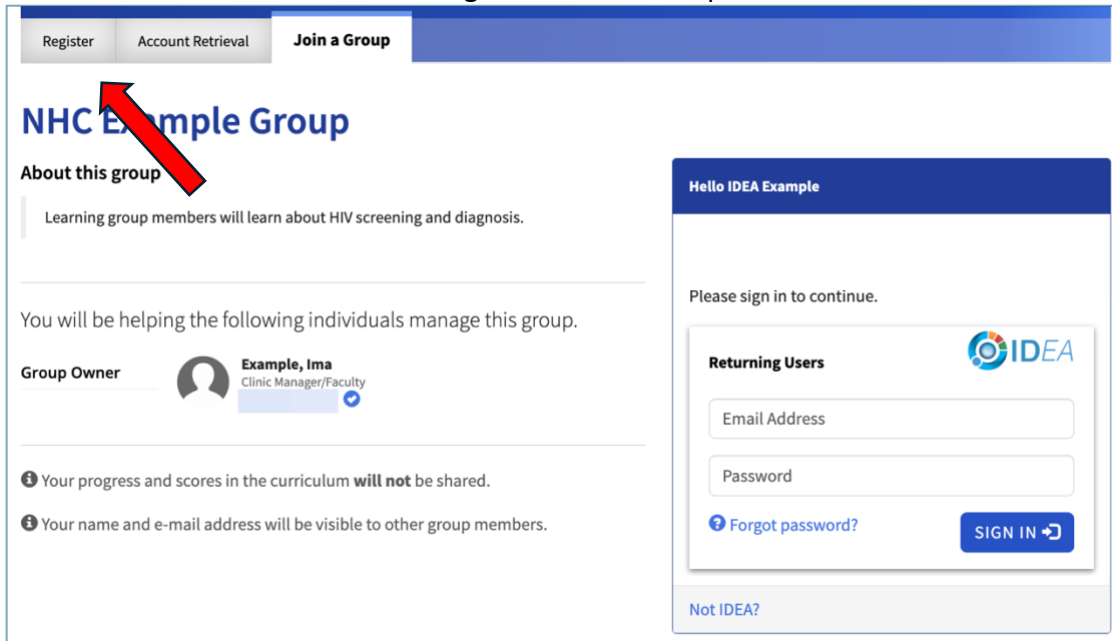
Register Account Retrieval Join a Group

NHC Example Group

About this group

Learning group members will learn about HIV screening and diagnosis.

You will be helping the following individuals manage this group.

Group Owner

Example, Ima
Clinic Manager/Faculty

Your progress and scores in the curriculum **will not** be shared.

Your name and e-mail address will be visible to other group members.

Hello IDEA Example

Please sign in to continue.

Returning Users

IDEA

Email Address

Password

Forgot password?

SIGN IN

Not IDEA?